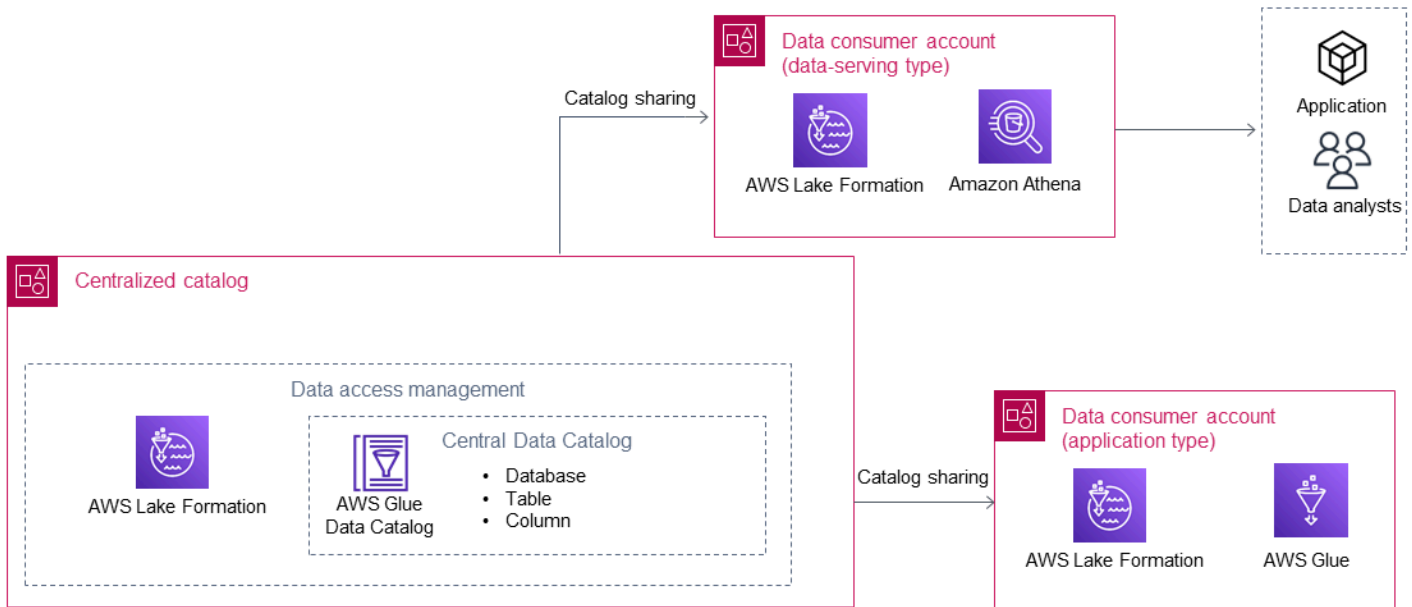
Catalog sharing

Data consumer account
(data-serving type)

AWS Lake Formation

Amazon Athena

Application

Data analysts

Centralized catalog

Data access management

AWS Lake Formation

AWS Glue
Data Catalog

Central Data Catalog
• Database
• Table
• Column

Catalog sharing

Data consumer account
(application type)

AWS Lake Formation

AWS Glue